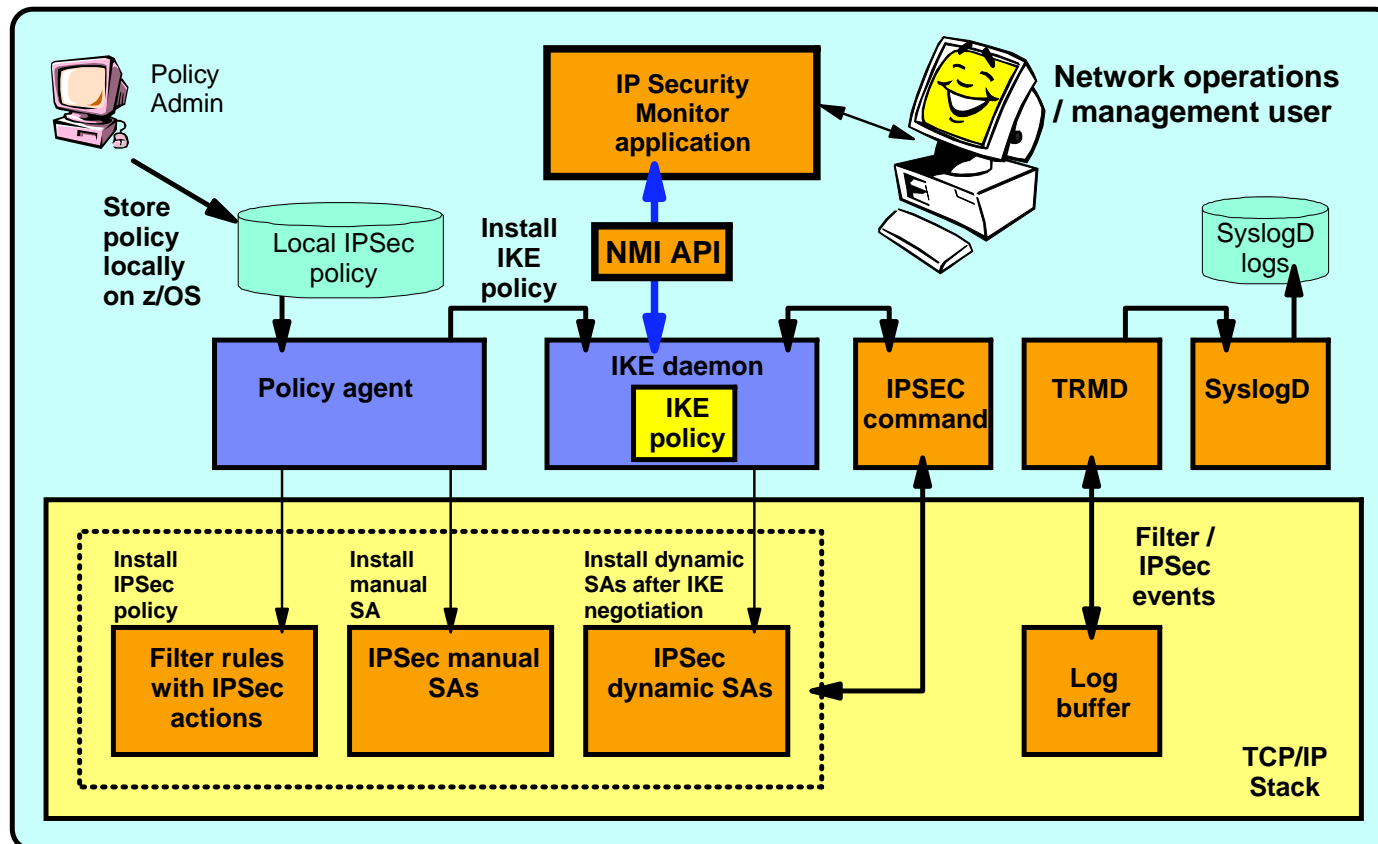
Policy Admin

IP Security Monitor application

Network operations / management user

Store policy locally on z/OS

Local IPSec policy

Install IKE policy

NMI API

SyslogD logs

Policy agent

IKE daemon

IKE policy

IPSEC command

TRMD

SyslogD

Filter / IPSec events

Install IPSec policy

Install manual SA

Install dynamic SAs after IKE negotiation

Filter rules with IPSec actions

IPSec manual SAs

IPSec dynamic SAs

Log buffer

TCP/IP Stack